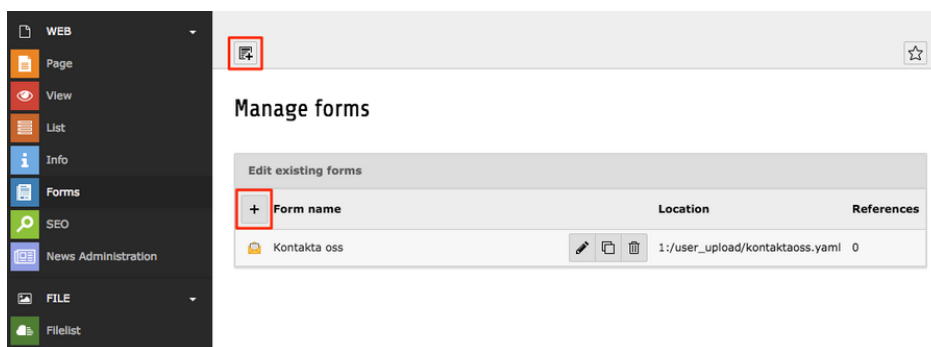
WEB
Page
View
List
Info
Forms
SEO
News Administration
FILE
Filelist

Manage forms

Edit existing forms

| + | Form name | Location | References |
|---|---|---|---|
| | Kontakta oss | 1:/user_upload/kontaktaoss.yaml | 0 |